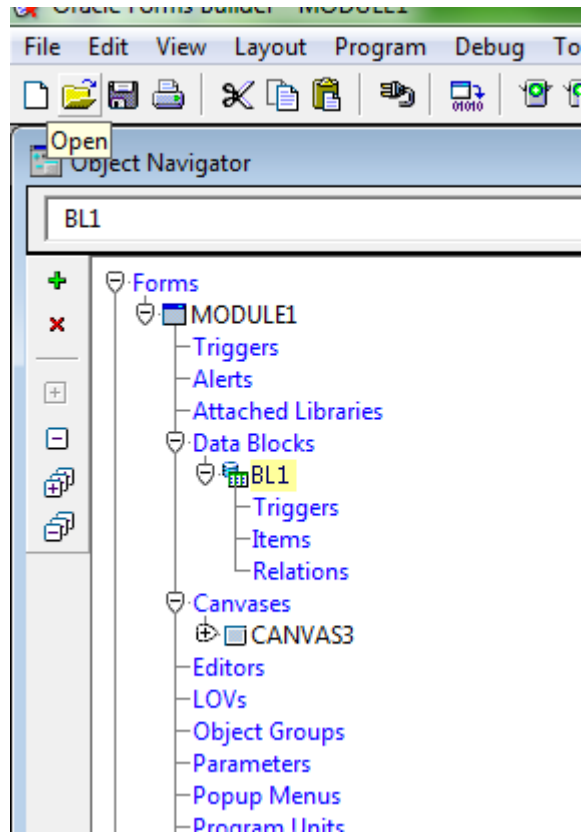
Oracle Forms Builder - MODULE1

File Edit View Layout Program Debug To

Open

Object Navigator

BL1

Forms
MODULE1
Triggers
Alerts
Attached Libraries
Data Blocks
BL1
Triggers
Items
Relations
Canvases
CANVAS3
Editors
LOVs
Object Groups
Parameters
Popup Menus
Program Units